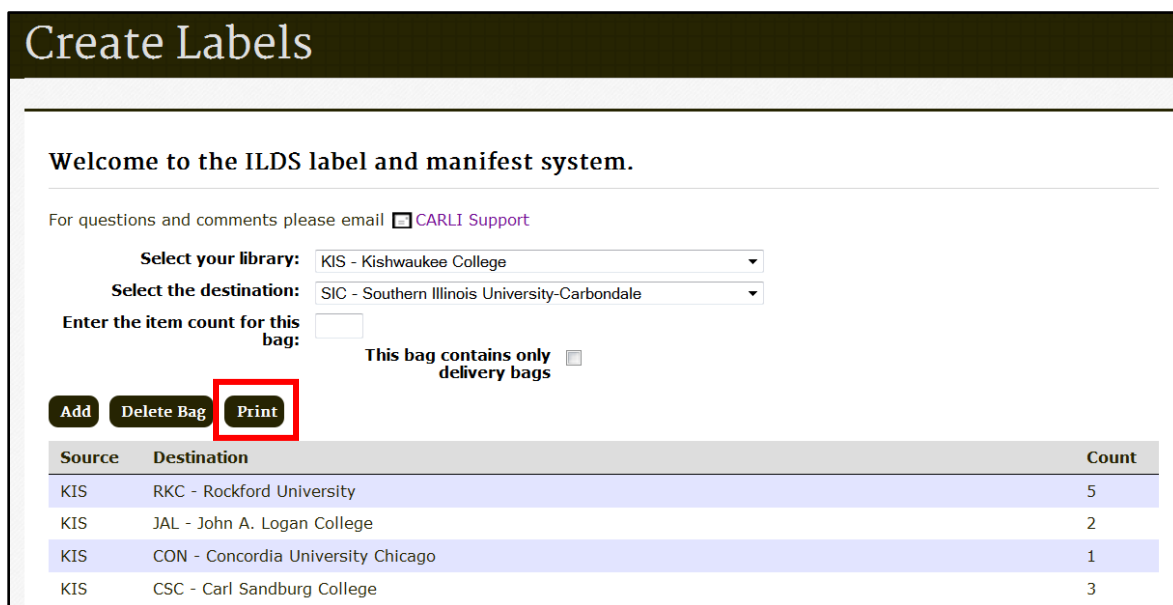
Create Labels

Welcome to the ILDS label and manifest system.

For questions and comments please email CARLI Support

Select your library: KIS - Kishwaukee College

Select the destination: SIC - Southern Illinois University-Carbondale

Enter the item count for this bag:

This bag contains only delivery bags

Add Delete Bag Print

| Source | Destination | Count |
|---|---|---|
| KIS | RKC - Rockford University | 5 |
| KIS | JAL - John A. Logan College | 2 |
| KIS | CON - Concordia University Chicago | 1 |
| KIS | CSC - Carl Sandburg College | 3 |